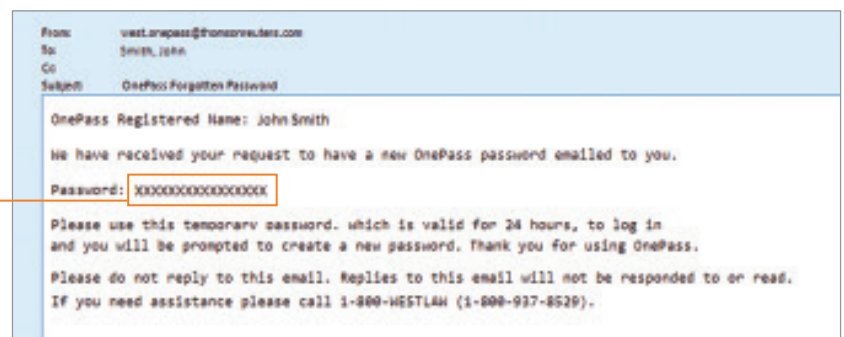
From: west.onepass@thomsonreuters.com
To: Smith, John
Cc
Subject: OnePass Forgotten Password

OnePass Registered Name: John Smith

We have received your request to have a new OnePass password emailed to you.

Password: XXXXXXXXXXXXXXXX

Please use this temporary password. which is valid for 24 hours, to log in and you will be prompted to create a new password. Thank you for using OnePass.

Please do not reply to this email. Replies to this email will not be responded to or read. If you need assistance please call 1-800-WESTLAW (1-800-937-8529).